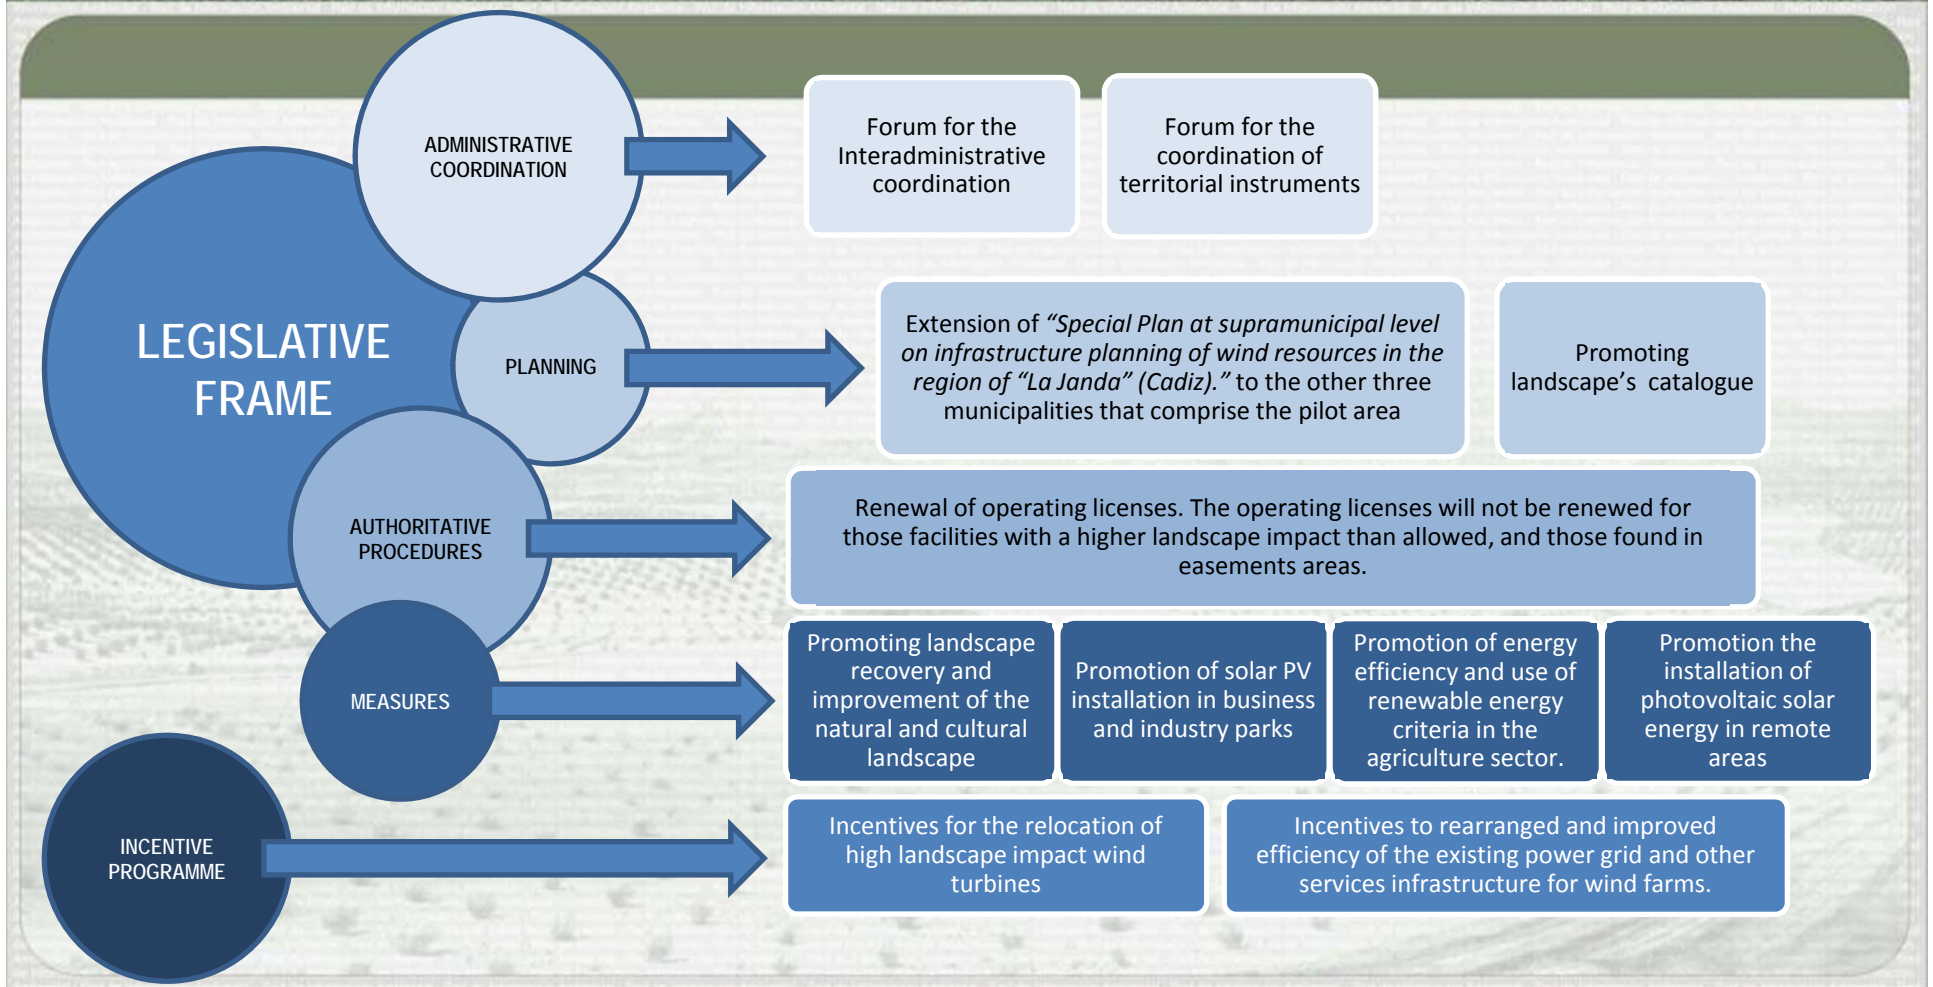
LEGISLATIVE FRAME

ADMINISTRATIVE COORDINATION

Forum for the Interadministrative coordination

Forum for the coordination of territorial instruments

PLANNING

Extension of *“Special Plan at supramunicipal level on infrastructure planning of wind resources in the region of “La Janda” (Cadiz).”* to the other three municipalities that comprise the pilot area

Promoting landscape’s catalogue

AUTHORITATIVE PROCEDURES

Renewal of operating licenses. The operating licenses will not be renewed for those facilities with a higher landscape impact than allowed, and those found in easements areas.

MEASURES

Promoting landscape recovery and improvement of the natural and cultural landscape

Promotion of solar PV installation in business and industry parks

Promotion of energy efficiency and use of renewable energy criteria in the agriculture sector.

Promotion the installation of photovoltaic solar energy in remote areas

INCENTIVE PROGRAMME

Incentives for the relocation of high landscape impact wind turbines

Incentives to rearranged and improved efficiency of the existing power grid and other services infrastructure for wind farms.